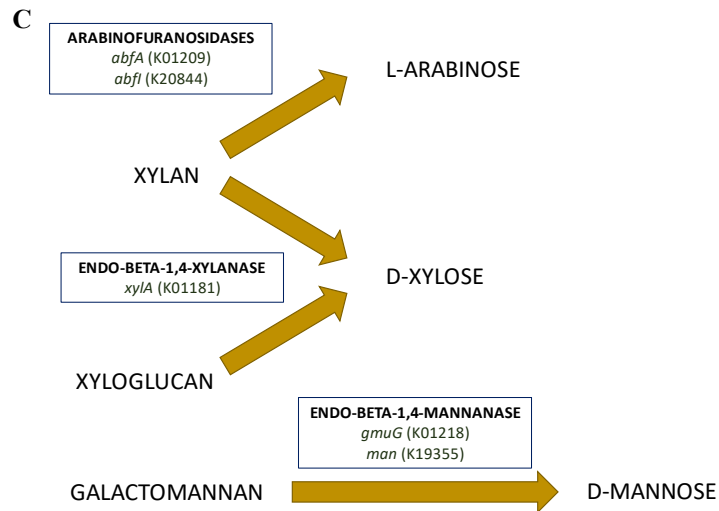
C

ARABINOFURANOSIDASES
abfA (K01209)
abfI (K20844)

L-ARABINOSE

XYLAN

ENDO-BETA-1,4-XYLANASE
xylA (K01181)

D-XYLOSE

XYLOGLUCAN

ENDO-BETA-1,4-MANNANASE
gmuG (K01218)
man (K19355)

GALACTOMANNAN

D-MANNOSE